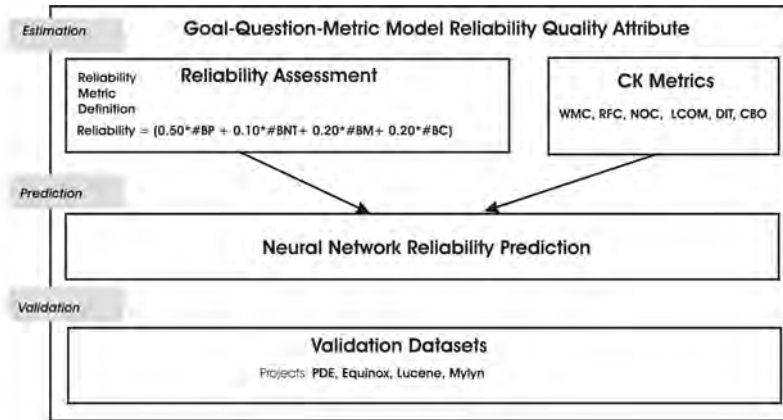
Estimation

Goal-Question-Metric Model Reliability Quality Attribute

Reliability Metric Definition

Reliability Assessment

Reliability = (0.50*#BP + 0.10*#BNT+ 0.20*#BM+ 0.20*#BC)

CK Metrics

WMC, RFC, NOC, LCOM, DIT, CBO

Prediction

Neural Network Reliability Prediction

Validation

Validation Datasets

Projects: PDE, Equinox, Lucene, Mylyn